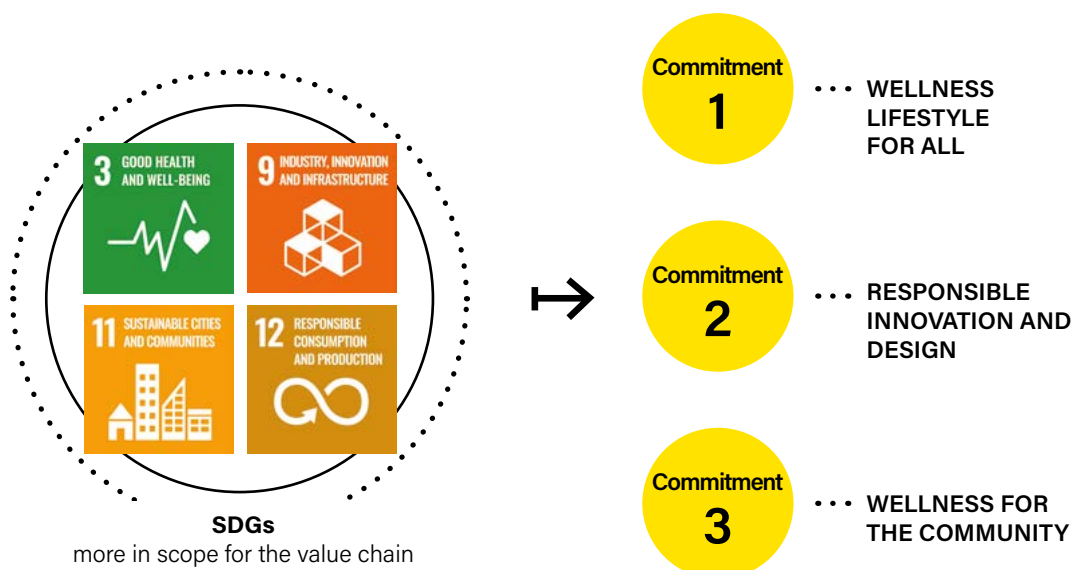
3 GOOD HEALTH AND WELL-BEING

9 INDUSTRY, INNOVATION AND INFRASTRUCTURE

11 SUSTAINABLE CITIES AND COMMUNITIES

12 RESPONSIBLE CONSUMPTION AND PRODUCTION

SDGs
more in scope for the value chain

Commitment 1 WELLNESS LIFESTYLE FOR ALL

Commitment 2 RESPONSIBLE INNOVATION AND DESIGN

Commitment 3 WELLNESS FOR THE COMMUNITY